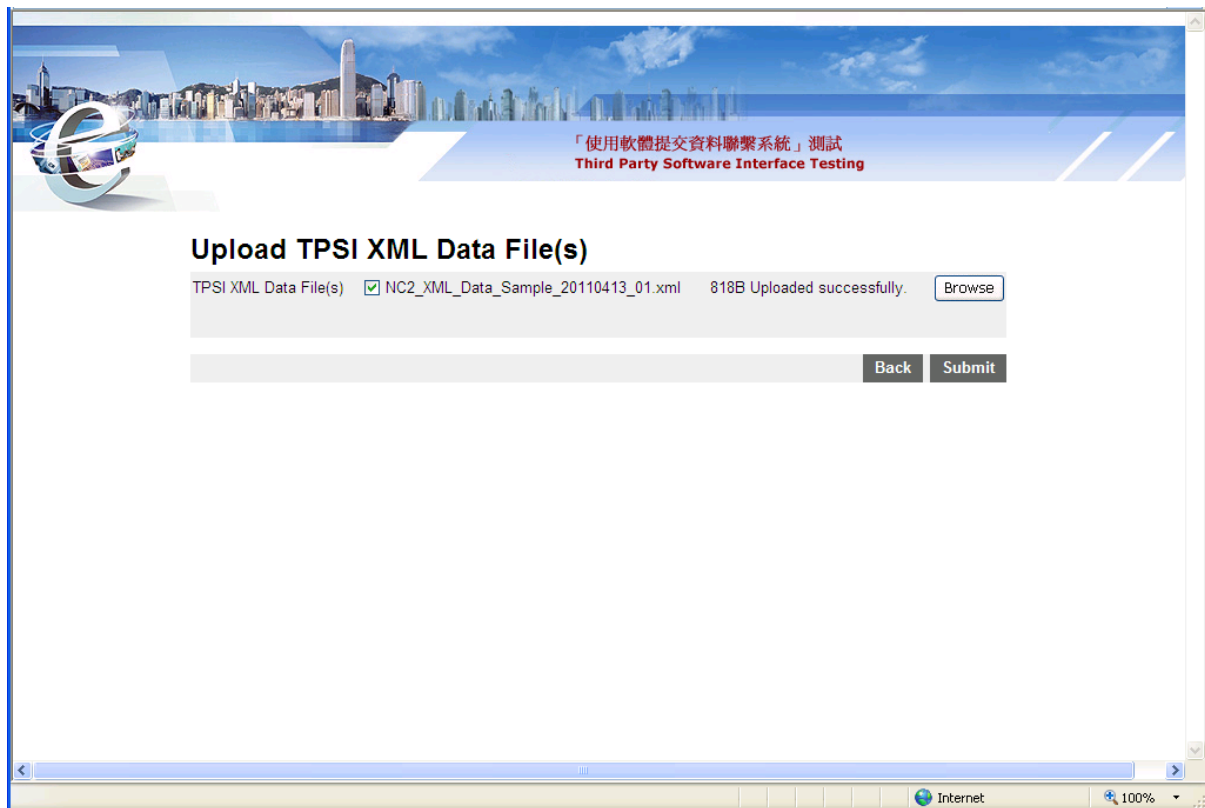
「使用軟體提交資料聯繫系統」測試
Third Party Software Interface Testing

Upload TPSI XML Data File(s)

TPSI XML Data File(s) NC2_XML_Data_Sample_20110413_01.xml 818B Uploaded successfully. Browse

Back Submit

Internet 100%